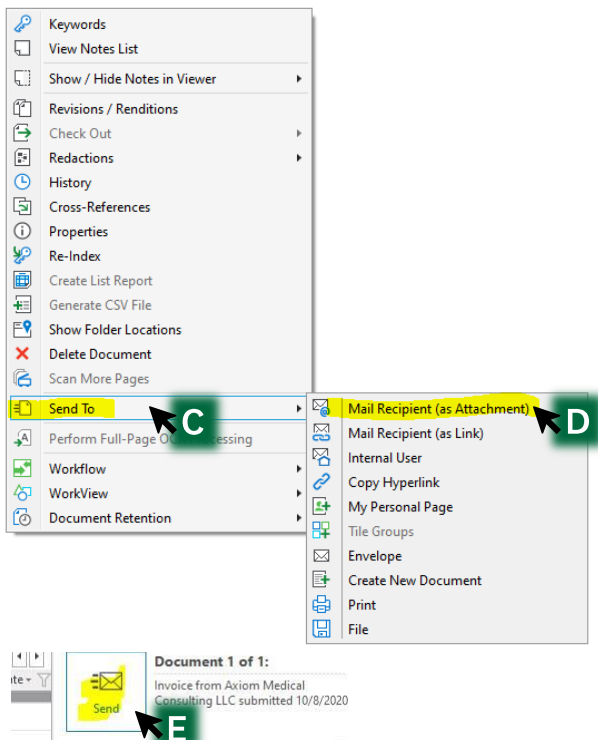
Keywords
View Notes List
Show / Hide Notes in Viewer
Revisions / Renditions
Check Out
Redactions
History
Cross-References
Properties
Re-Index
Create List Report
Generate CSV File
Show Folder Locations
Delete Document
Scan More Pages
Send To
C
Perform Full-Page OC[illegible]ocessing
Workflow
WorkView
Document Retention

Mail Recipient (as Attachment)
D
Mail Recipient (as Link)
Internal User
Copy Hyperlink
My Personal Page
Tile Groups
Envelope
Create New Document
Print
File

ate
Send
E
Document 1 of 1:
Invoice from Axiom Medical Consulting LLC submitted 10/8/2020